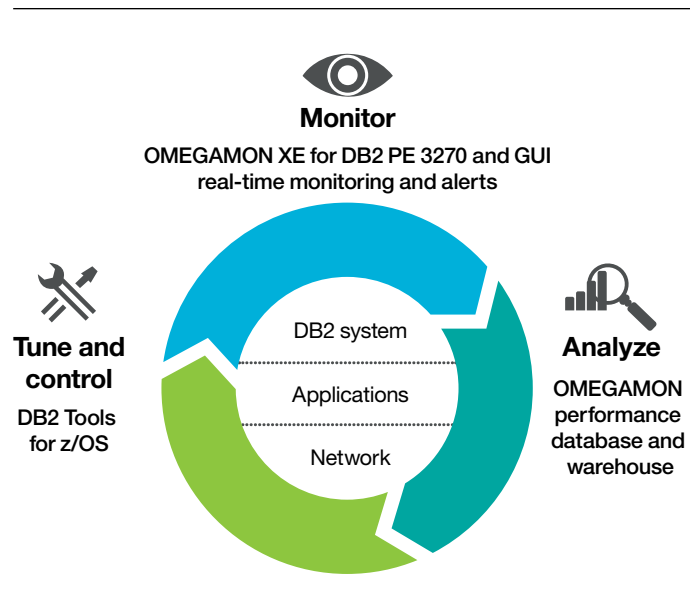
Monitor

OMEGAMON XE for DB2 PE 3270 and GUI real-time monitoring and alerts

Tune and control

DB2 Tools for z/OS

DB2 system

Applications

Network

Analyze

OMEGAMON performance database and warehouse